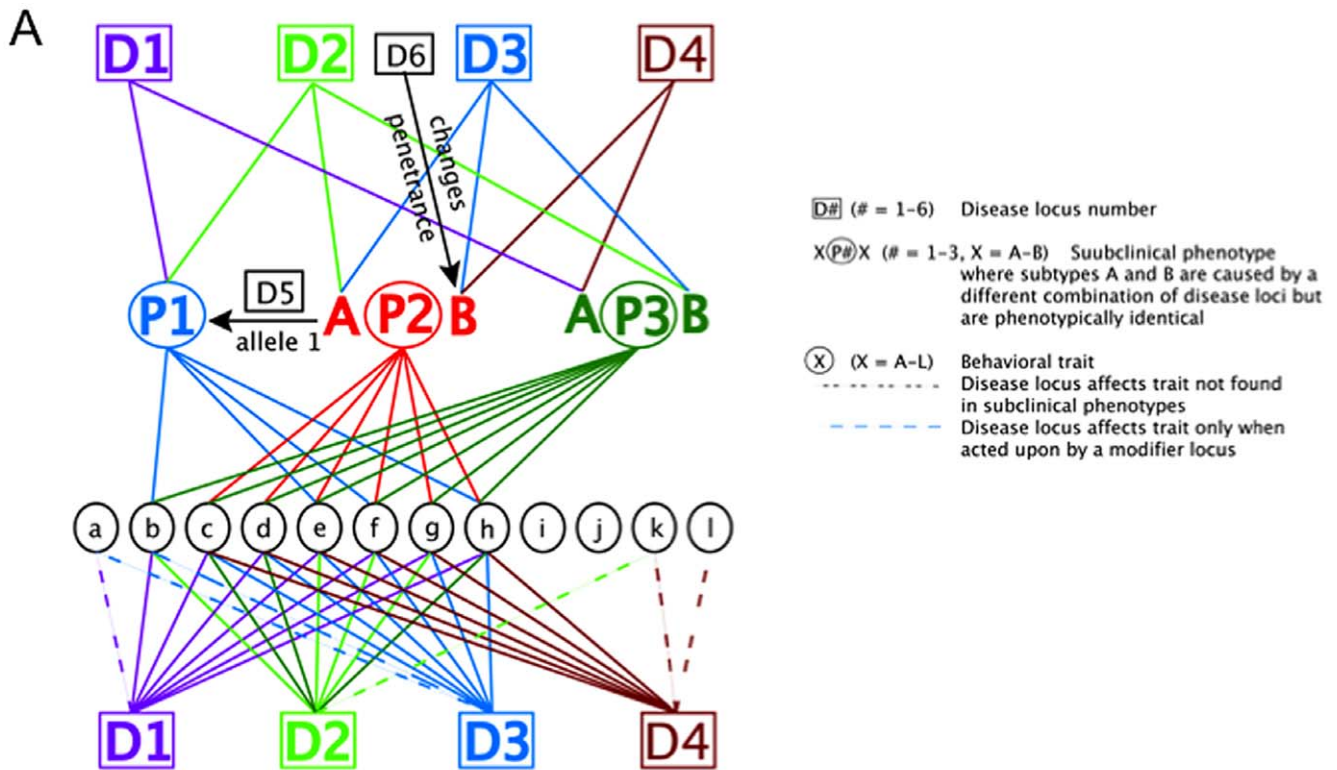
A

D1 D2 D6 D3 D4

changes penetrance

P1 D5 allele 1 A P2 B A P3 B

a b c d e f g h i j k l

D1 D2 D3 D4

D# (# = 1-6) Disease locus number

X P# X (# = 1-3, X = A-B) Suubclinical phenotype where subtypes A and B are caused by a different combination of disease loci but are phenotypically identical

X (X = A-L) Behavioral trait

Disease locus affects trait not found in subclinical phenotypes

Disease locus affects trait only when acted upon by a modifier locus